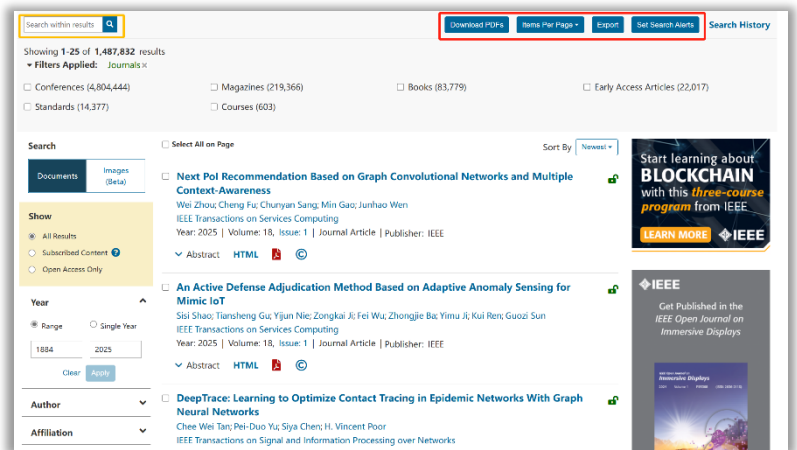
Search within results

Download PDFs | Items Per Page | Export | Set Search Alerts | Search History

Showing 1-25 of 1,487,832 results

Filters Applied: Journals ×

☐ Conferences (4,804,444) ☐ Magazines (219,366) ☐ Books (83,779) ☐ Early Access Articles (22,017)

☐ Standards (14,377) ☐ Courses (603)

Search

Documents | Images (Beta)

Show

All Results

Subscribed Content

Open Access Only

Year

Range Single Year

1884 2025

Clear Apply

Author

Affiliation

☐ Select All on Page

Sort By Newest

Next PoI Recommendation Based on Graph Convolutional Networks and Multiple Context-Awareness

Wei Zhou; Cheng Fu; Chunyan Sang; Min Gao; Junhao Wen

IEEE Transactions on Services Computing

Year: 2025 | Volume: 18, Issue: 1 | Journal Article | Publisher: IEEE

Abstract HTML

An Active Defense Adjudication Method Based on Adaptive Anomaly Sensing for Mimic IoT

Sisi Shao; Tiansheng Gu; Yijun Nie; Zongkai Ji; Fei Wu; Zhongjie Ba; Yimu Ji; Kui Ren; Guozi Sun

IEEE Transactions on Services Computing

Year: 2025 | Volume: 18, Issue: 1 | Journal Article | Publisher: IEEE

Abstract HTML

DeepTrace: Learning to Optimize Contact Tracing in Epidemic Networks With Graph Neural Networks

Chee Wei Tan; Pei-Duo Yu; Siya Chen; H. Vincent Poor

IEEE Transactions on Signal and Information Processing over Networks

Start learning about BLOCKCHAIN with this three-course program from IEEE

LEARN MORE IEEE

IEEE

Get Published in the IEEE Open Journal on Immersive Displays

Immersive Displays